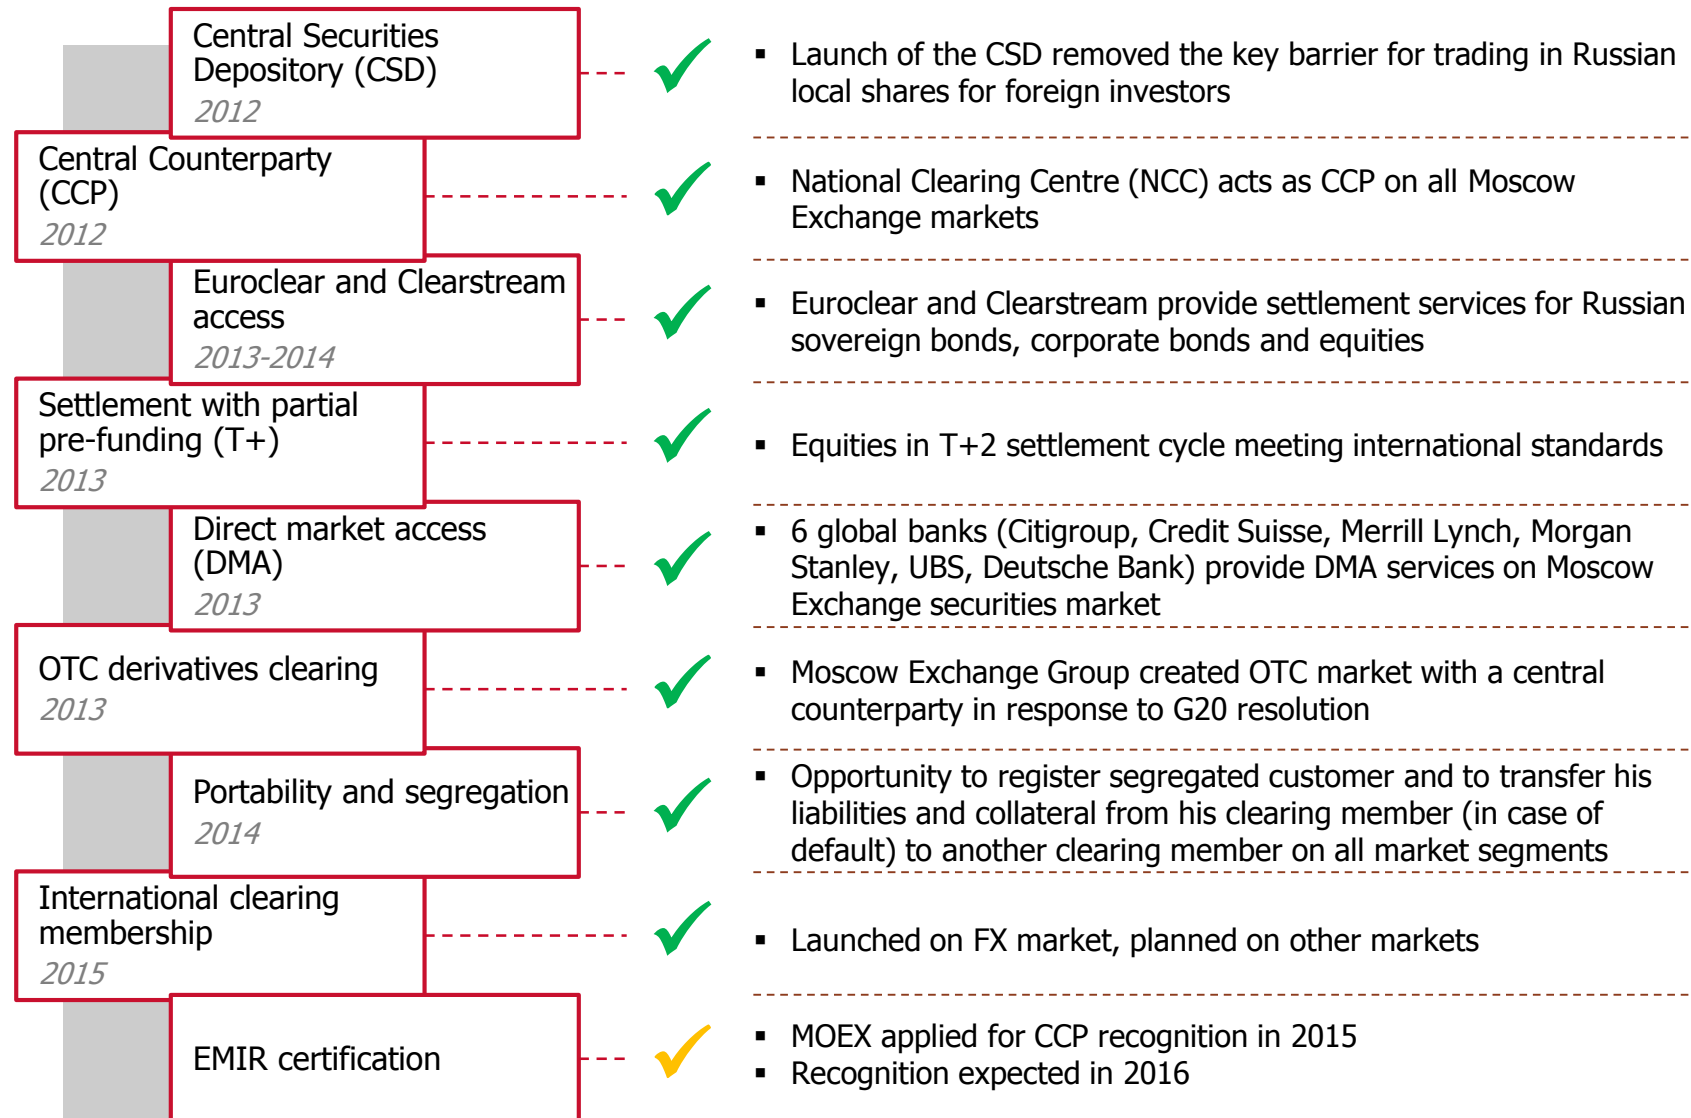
Central Securities Depository (CSD)
2012

▪ Launch of the CSD removed the key barrier for trading in Russian local shares for foreign investors

Central Counterparty (CCP)
2012

▪ National Clearing Centre (NCC) acts as CCP on all Moscow Exchange markets

Euroclear and Clearstream access
2013-2014

▪ Euroclear and Clearstream provide settlement services for Russian sovereign bonds, corporate bonds and equities

Settlement with partial pre-funding (T+)
2013

▪ Equities in T+2 settlement cycle meeting international standards

Direct market access (DMA)
2013

▪ 6 global banks (Citigroup, Credit Suisse, Merrill Lynch, Morgan Stanley, UBS, Deutsche Bank) provide DMA services on Moscow Exchange securities market

OTC derivatives clearing
2013

▪ Moscow Exchange Group created OTC market with a central counterparty in response to G20 resolution

Portability and segregation
2014

▪ Opportunity to register segregated customer and to transfer his liabilities and collateral from his clearing member (in case of default) to another clearing member on all market segments

International clearing membership
2015

▪ Launched on FX market, planned on other markets

EMIR certification

▪ MOEX applied for CCP recognition in 2015
▪ Recognition expected in 2016